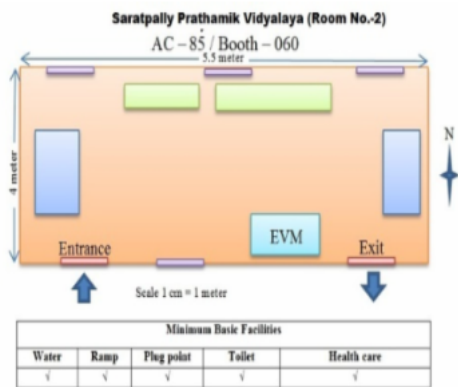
Saratpally Prathamik Vidyalaya (Room No.-2)

AC – 85 / Booth – 060

5.5 meter

4 meter

N

EVM

Entrance

Exit

Scale 1 cm = 1 meter

| Minimum Basic Facilities | | | | |
|---|---|---|---|---|
| Water | Ramp | Plug point | Toilet | Health care |
| √ | √ | √ | √ | √ |